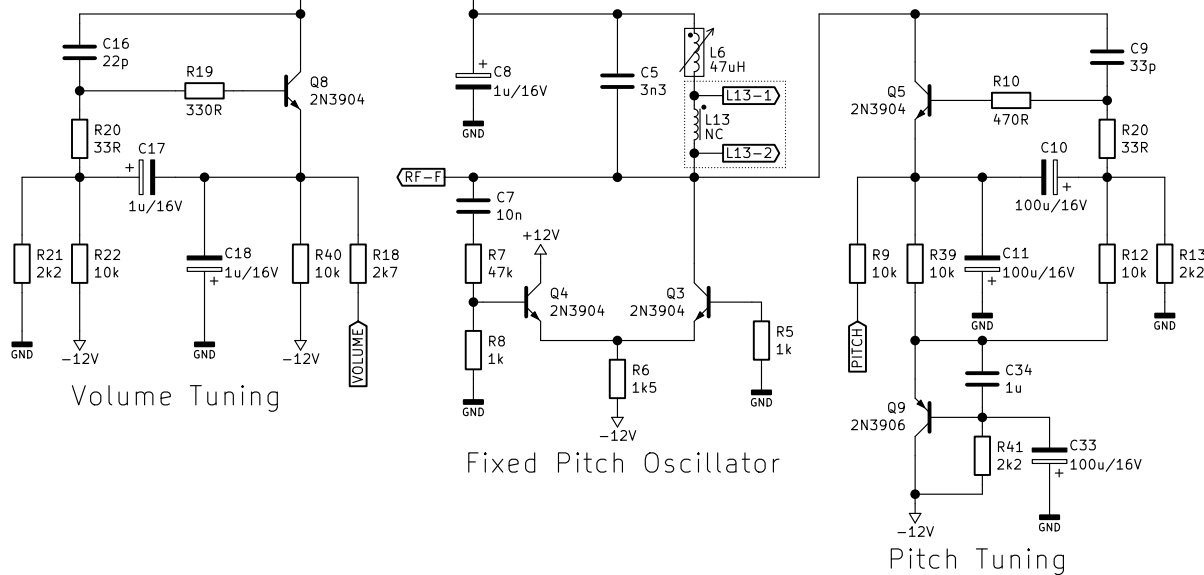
C16
22p
R19
330R
Q8
2N3904
R20
33R
C17
1u/16V
R21
2k2
GND
R22
10k
-12V
C18
1u/16V
GND
R40
10k
-12V
R18
2k7
VOLUME
Volume Tuning

C8
1u/16V
GND
C5
3n3
L6
47uH
L13-1
L13
NC
L13-2
RF-F
C7
10n
+12V
R7
47k
Q4
2N3904
Q3
2N3904
R8
1k
GND
R6
1k5
-12V
R5
1k
GND
Fixed Pitch Oscillator

C9
33p
Q5
2N3904
R10
470R
R20
33R
C10
100u/16V
R9
10k
PITCH
R39
10k
C11
100u/16V
GND
R12
10k
R13
2k2
GND
C34
1u
Q9
2N3906
R41
2k2
C33
100u/16V
GND
-12V
Pitch Tuning